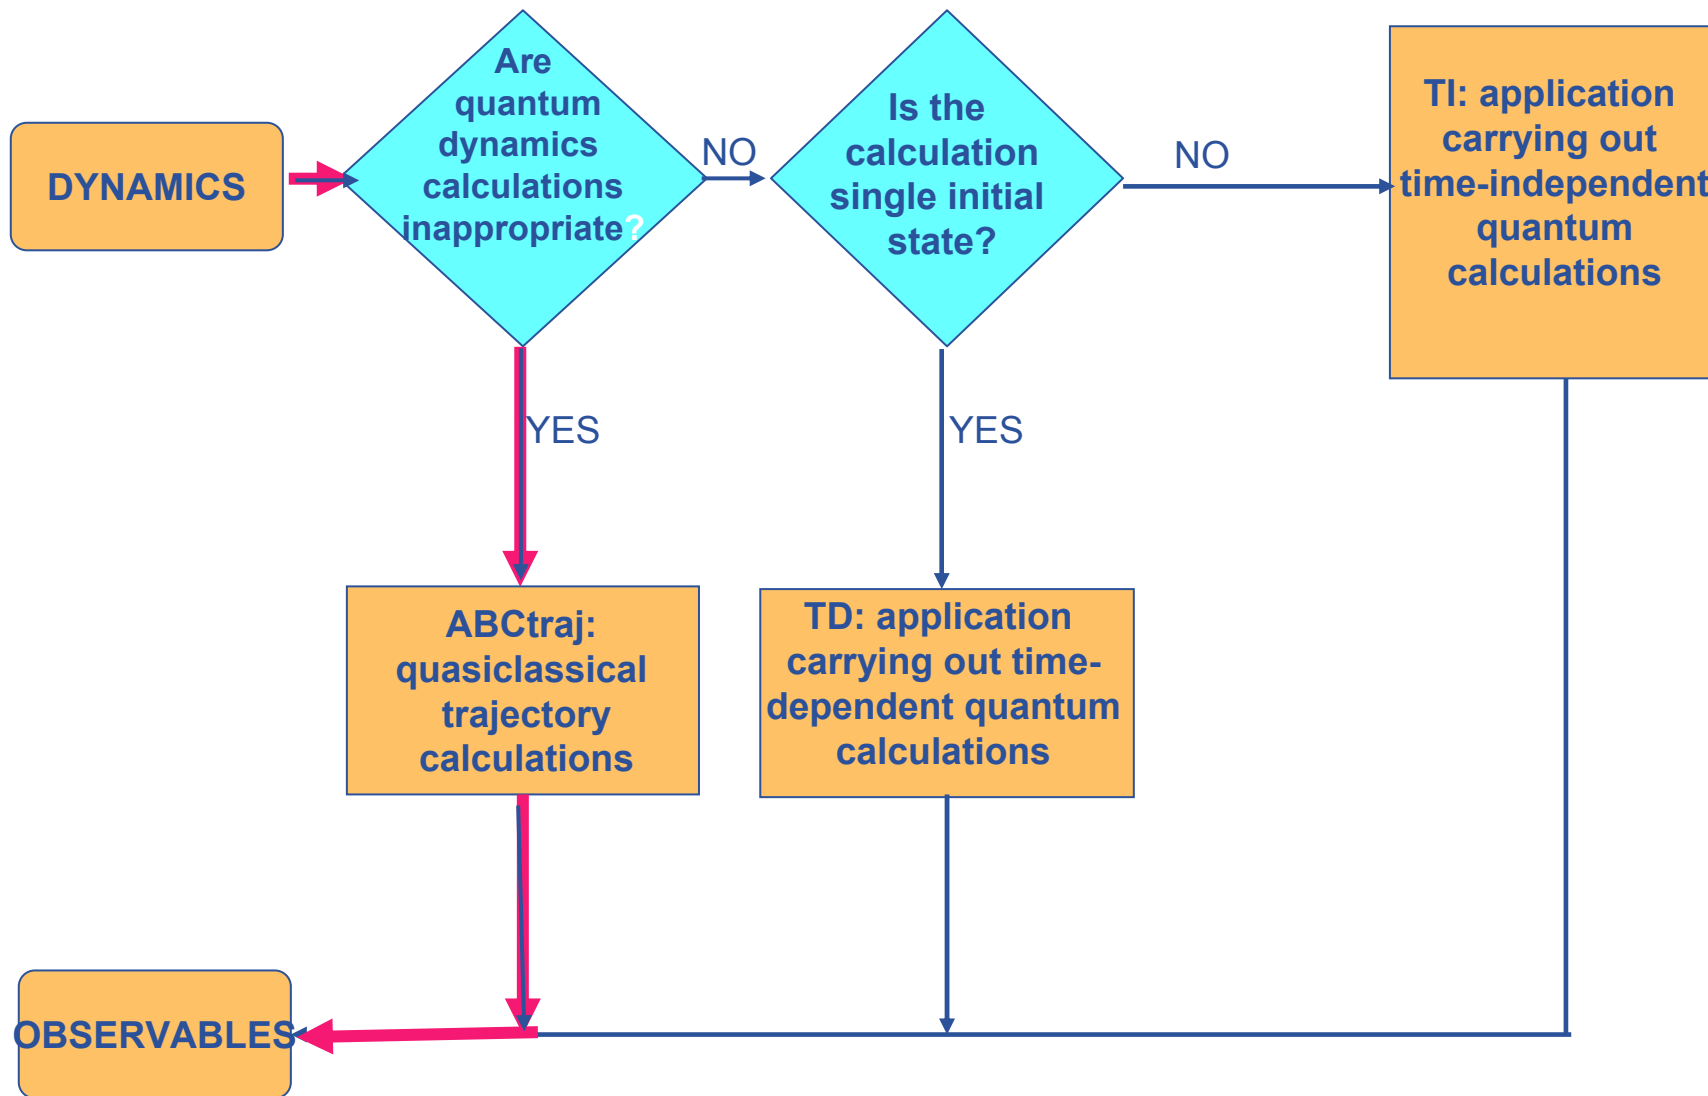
DYNAMICS

Are quantum dynamics calculations inappropriate?

NO

Is the calculation single initial state?

NO

TI: application carrying out time-independent quantum calculations

YES

YES

ABCtraj: quasiclassical trajectory calculations

TD: application carrying out time-dependent quantum calculations

OBSERVABLES